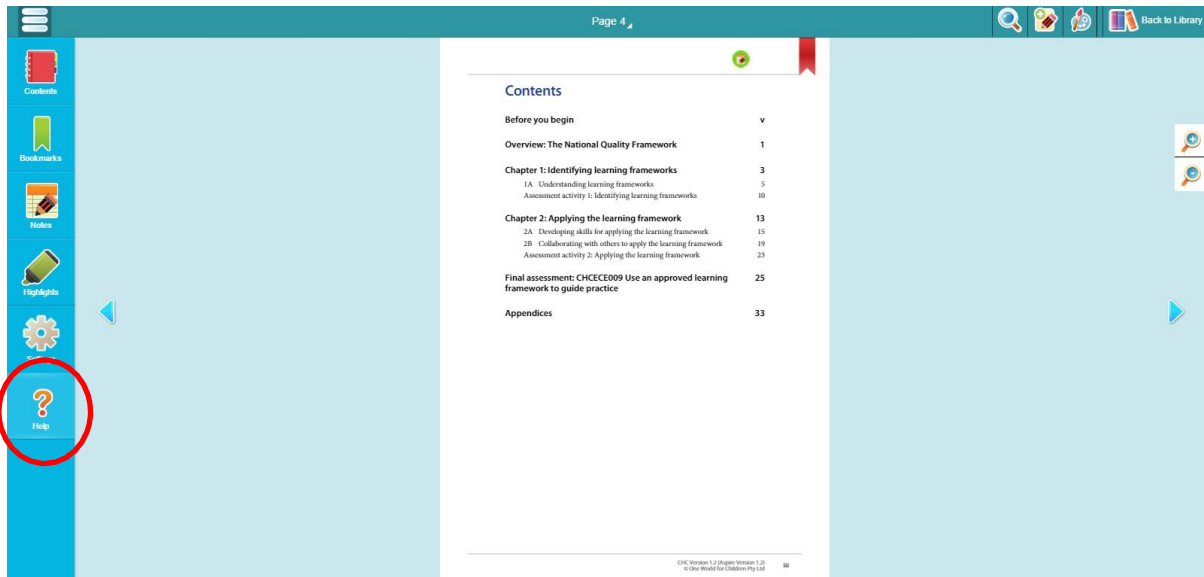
Page 4

Back to Library

Contents

Bookmarks

Notes

Highlights

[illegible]

Help

Contents

Before you begin v

Overview: The National Quality Framework 1

Chapter 1: Identifying learning frameworks 3
1A Understanding learning frameworks 5
Assessment activity 1: Identifying learning frameworks 10

Chapter 2: Applying the learning framework 13
2A Developing skills for applying the learning framework 15
2B Collaborating with others to apply the learning framework 19
Assessment activity 2: Applying the learning framework 23

Final assessment: CHCECE009 Use an approved learning framework to guide practice 25

Appendices 33

CHC Version 1.2 (Aspire Version 1.2)
© One World for Children Pty Ltd iii